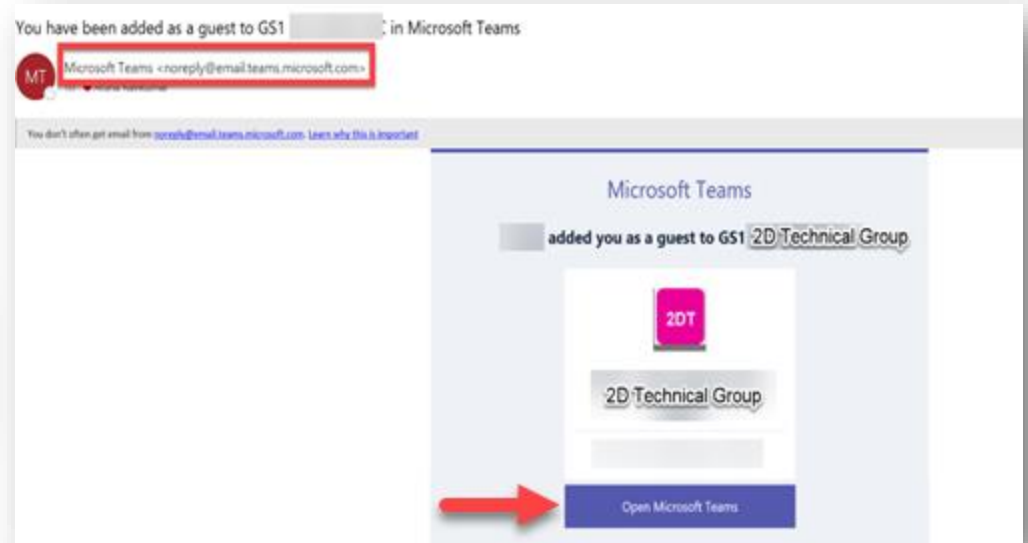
You have been added as a guest to GS1 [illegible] in Microsoft Teams

MT

Microsoft Teams <noreply@email.teams.microsoft.com>

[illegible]

You don't often get email from noreply@email.teams.microsoft.com. Learn why this is important

Microsoft Teams

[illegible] added you as a guest to GS1 2D Technical Group

2DT

2D Technical Group

Open Microsoft Teams